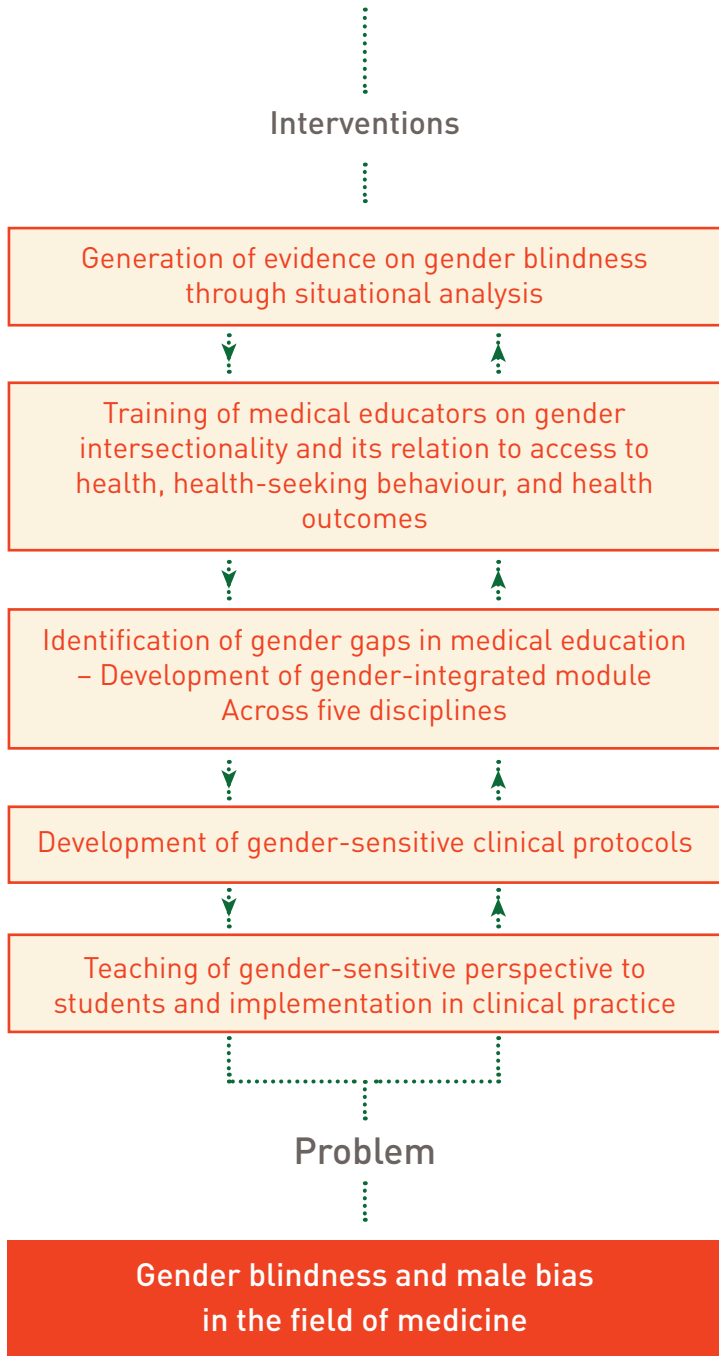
Interventions

Generation of evidence on gender blindness through situational analysis

Training of medical educators on gender intersectionality and its relation to access to health, health-seeking behaviour, and health outcomes

Identification of gender gaps in medical education – Development of gender-integrated module Across five disciplines

Development of gender-sensitive clinical protocols

Teaching of gender-sensitive perspective to students and implementation in clinical practice

Problem

Gender blindness and male bias in the field of medicine